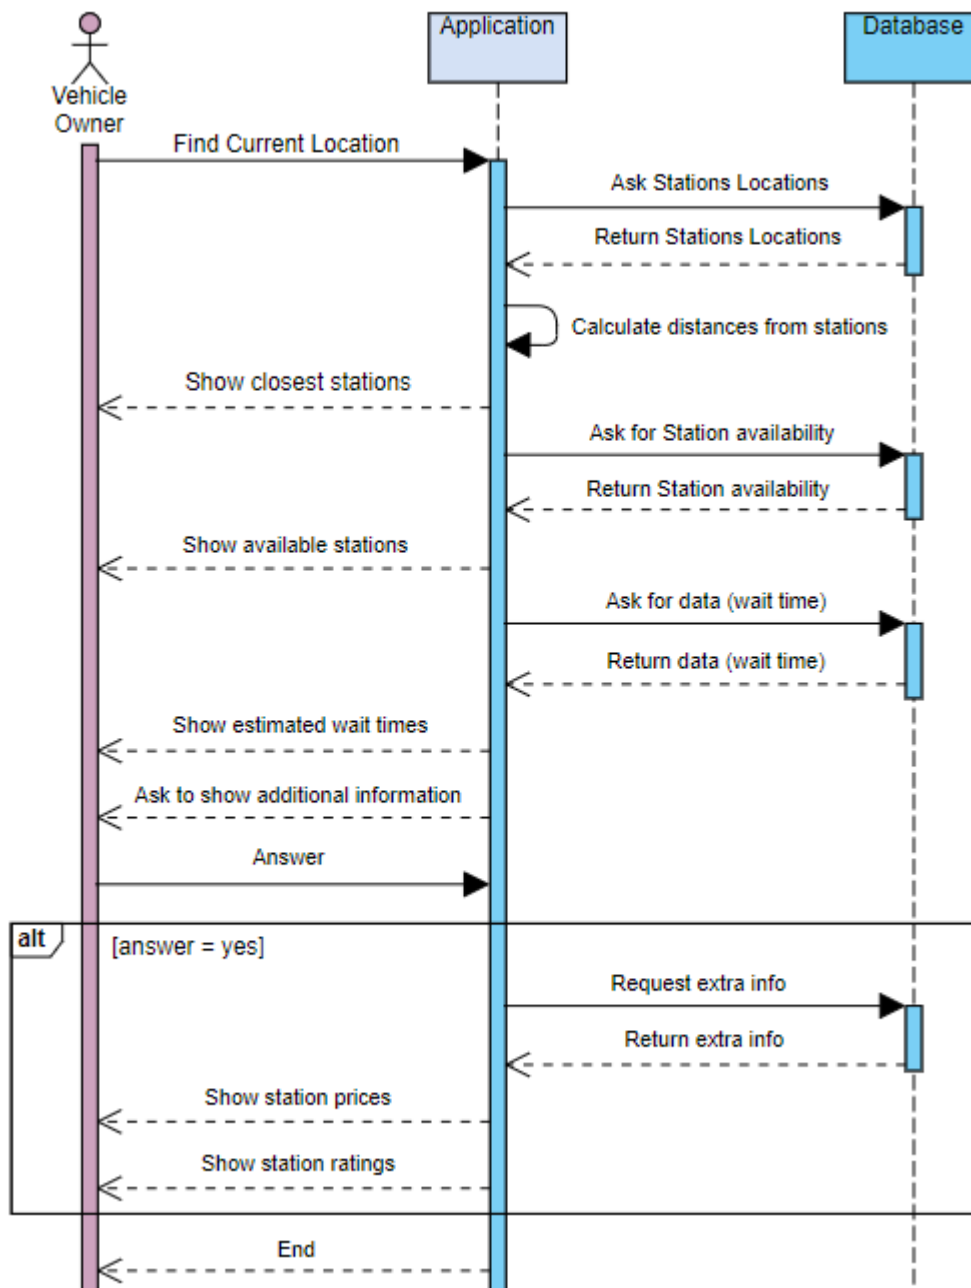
Vehicle Owner

Application

Database

Find Current Location

Ask Stations Locations

Return Stations Locations

Calculate distances from stations

Show closest stations

Ask for Station availability

Return Station availability

Show available stations

Ask for data (wait time)

Return data (wait time)

Show estimated wait times

Ask to show additional information

Answer

alt

[answer = yes]

Request extra info

Return extra info

Show station prices

Show station ratings

End